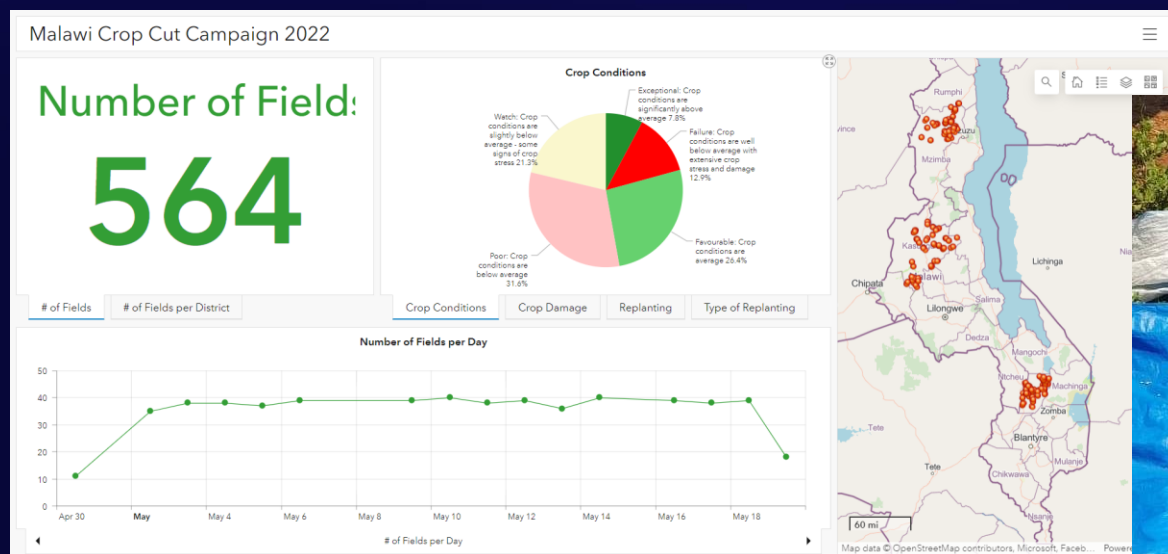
Malawi Crop Cut Campaign 2022

Number of Field:

564

# of Fields

# of Fields per District

Crop Conditions

Exceptional: Crop conditions are significantly above average 7.8%

Failure: Crop conditions are well below average with extensive crop stress and damage 12.9%

Favourable: Crop conditions are average 26.4%

Poor: Crop conditions are below average 31.6%

Watch: Crop conditions are slightly below average - some signs of crop stress 21.3%

Crop Conditions

Crop Damage

Replanting

Type of Replanting

Number of Fields per Day

50
40
30
20
10
0

Apr 30
May
May 4
May 6
May 8
May 10
May 12
May 14
May 16
May 18

# of Fields per Day

Rumphi
Mzuzu
Mzimba
Kasungu
Malawi
Chipata
Lichinga
Salima
Lilongwe
Dedza
Mangochi
Ntcheu
Machinga
Zomba
Blantyre
Mulanje
Chikwawa
Tete
Nsanje
vince

60 mi

Map data © OpenStreetMap contributors, Microsoft, Faceb... Powere